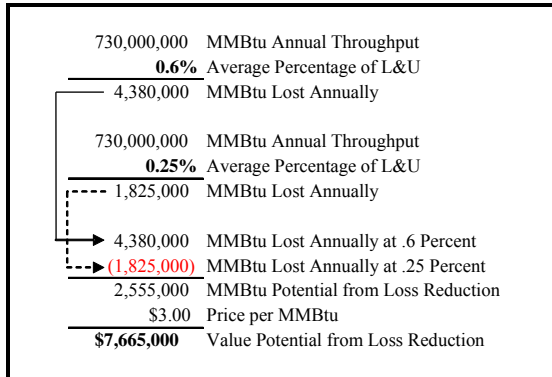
| | |
|---|---|
| 730,000,000 | MMBtu Annual Throughput |
| **0.6%** | Average Percentage of L&U |
| 4,380,000 | MMBtu Lost Annually |
| 730,000,000 | MMBtu Annual Throughput |
| **0.25%** | Average Percentage of L&U |
| 1,825,000 | MMBtu Lost Annually |
| 4,380,000 | MMBtu Lost Annually at .6 Percent |
| (1,825,000) | MMBtu Lost Annually at .25 Percent |
| 2,555,000 | MMBtu Potential from Loss Reduction |
| \$3.00 | Price per MMBtu |
| **\$7,665,000** | Value Potential from Loss Reduction |